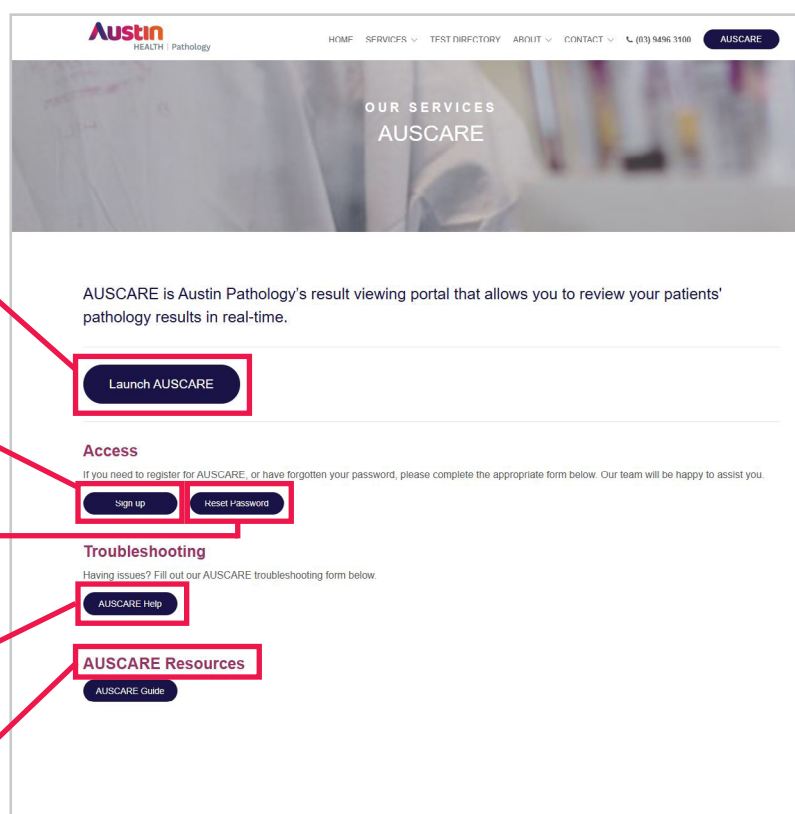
Austin HEALTH | Pathology

HOME SERVICES TEST DIRECTORY ABOUT CONTACT (03) 9496 3100 AUSCARE

OUR SERVICES
AUSCARE

AUSCARE is Austin Pathology's result viewing portal that allows you to review your patients' pathology results in real-time.

Launch AUSCARE

Access

If you need to register for AUSCARE, or have forgotten your password, please complete the appropriate form below. Our team will be happy to assist you.

Sign up

Reset Password

Troubleshooting

Having issues? Fill out our AUSCARE troubleshooting form below.

AUSCARE Help

AUSCARE Resources

AUSCARE Guide